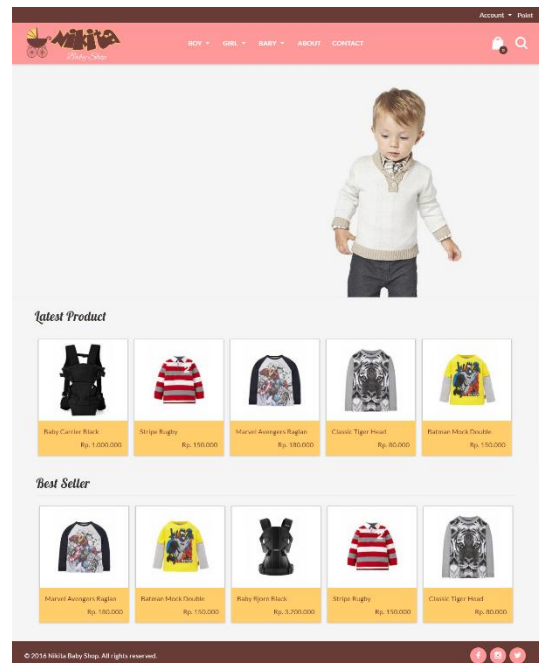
Account ▾ Point

Nikita Baby Shop

BOY ▾ GIRL ▾ BABY ▾ ABOUT CONTACT

0

Latest Product

Baby Carrier Black
Rp. 1.000.000

Stripe Rugby
Rp. 150.000

Marvel Avengers Raglan
Rp. 180.000

Classic Tiger Head
Rp. 80.000

Batman Mock Double
Rp. 150.000

Best Seller

Marvel Avengers Raglan
Rp. 180.000

Batman Mock Double
Rp. 150.000

Baby Bjorn Black
Rp. 3.200.000

Stripe Rugby
Rp. 150.000

Classic Tiger Head
Rp. 80.000

© 2016 Nikita Baby Shop. All rights reserved.